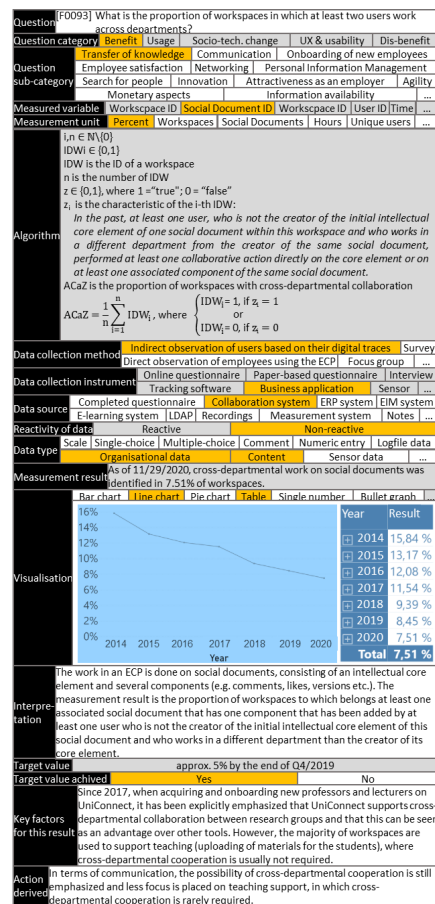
| Question | [F0093] What is the proportion of workspaces in which at least two users work across departments? |
|---|---|
| Question category | Benefit \| Usage \| Socio-tech. change \| UX & usability \| Dis-benefit |
| Question sub-category | Transfer of knowledge \| Communication \| Onboarding of new employees \| Employee satisfaction \| Networking \| Personal Information Management \| Search for people \| Innovation \| Attractiveness as an employer \| Agility \| Monetary aspects \| Information availability \| ... |
| Measured variable | Workspcace ID \| Social Document ID \| Workspcace ID \| User ID \| Time \| ... |
| Measurement unit | Percent \| Workspaces \| Social Documents \| Hours \| Unique users \| ... |
| Algorithm | i,n ∈ ℕ\{0} IDWi ∈ {0,1} IDW is the ID of a workspace n is the number of IDW z ∈ {0,1}, where 1 ="true"; 0 = "false" $z_i$ is the characteristic of the i-th IDW: *In the past, at least one user, who is not the creator of the initial intellectual core element of one social document within this workspace and who works in a different department from the creator of the same social document, performed at least one collaborative action directly on the core element or on at least one associated component of the same social document.* ACaZ is the proportion of workspaces with cross-departmental collaboration $ACaZ = \frac{1}{n}\sum_{i=1}^{n} IDW_i$ , where $\begin{cases} IDW_i = 1, \text{ if } z_i = 1 \\ \text{or} \\ IDW_i = 0, \text{ if } z_i = 0 \end{cases}$ |
| Data collection method | Indirect observation of users based on their digital traces \| Survey \| Direct observation of employees using the ECP \| Focus group \| ... |
| Data collection instrument | Online questionnaire \| Paper-based questionnaire \| Interview \| Tracking software \| Business application \| Sensor \| ... |
| Data source | Completed questionnaire \| Collaboration system \| ERP system \| EIM system \| E-learning system \| LDAP \| Recordings \| Measurement system \| Notes \| ... |
| Reactivity of data | Reactive \| Non-reactive |
| Data type | Scale \| Single-choice \| Multiple-choice \| Comment \| Numeric entry \| Logfile data \| Organisational data \| Content \| Sensor data \| ... |
| Measurement result | As of 11/29/2020, cross-departmental work on social documents was identified in 7.51% of workspaces. |
| Visualisation | Bar chart \| Line chart \| Pie chart \| Table \| Single number \| Bullet graph \| ... 16% 14% 12% 10% 8% 6% 4% 2% 0% 2014 2015 2016 2017 2018 2019 2020 Year |
| Interpretation | The work in an ECP is done on social documents, consisting of an intellectual core element and several components (e.g. comments, likes, versions etc.). The measurement result is the proportion of workspaces to which belongs at least one associated social document that has one component that has been added by at least one user who is not the creator of the initial intellectual core element of this social document and who works in a different department than the creator of its core element. |
| Target value | approx. 5% by the end of Q4/2019 |
| Target value achived | Yes \| No |
| Key factors for this result | Since 2017, when acquiring and onboarding new professors and lecturers on UniConnect, it has been explicitly emphasized that UniConnect supports cross-departmental collaboration between research groups and that this can be seen as an advantage over other tools. However, the majority of workspaces are used to support teaching (uploading of materials for the students), where cross-departmental cooperation is usually not required. |
| Action derived | In terms of communication, the possibility of cross-departmental cooperation is still emphasized and less focus is placed on teaching support, in which cross-departmental cooperation is rarely required. |

| Year | Result |
|---|---|
| 2014 | 15,84 % |
| 2015 | 13,17 % |
| 2016 | 12,08 % |
| 2017 | 11,54 % |
| 2018 | 9,39 % |
| 2019 | 8,45 % |
| 2020 | 7,51 % |
| Total | 7,51 % |